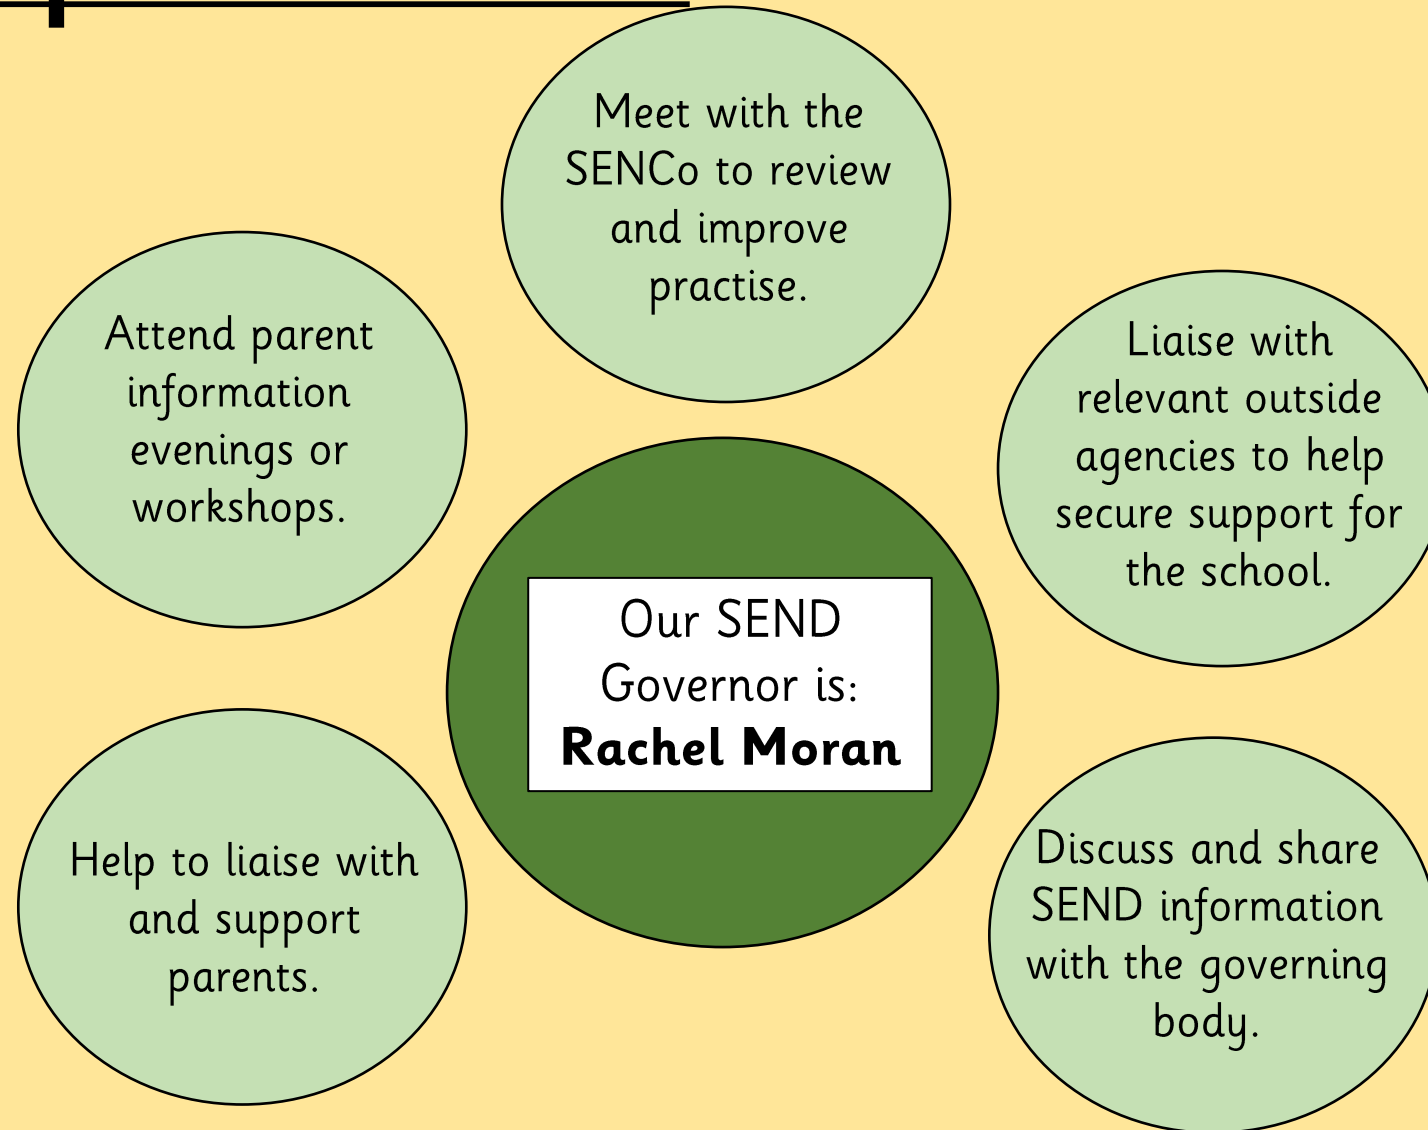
Meet with the SENCo to review and improve practise.

Attend parent information evenings or workshops.

Liaise with relevant outside agencies to help secure support for the school.

Our SEND Governor is: **Rachel Moran**

Help to liaise with and support parents.

Discuss and share SEND information with the governing body.